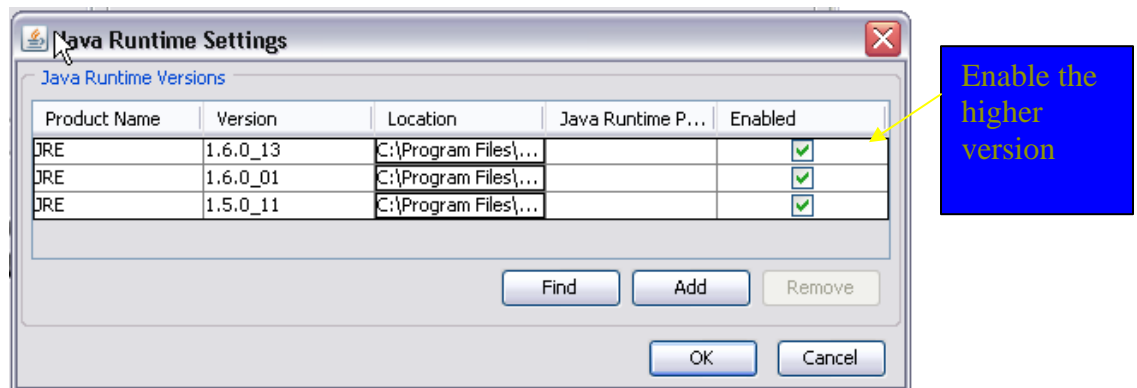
Java Runtime Settings

Java Runtime Versions

| Product Name | Version | Location | Java Runtime P... | Enabled |
|---|---|---|---|---|
| JRE | 1.6.0_13 | C:\Program Files\... | | ✓ |
| JRE | 1.6.0_01 | C:\Program Files\... | | ✓ |
| JRE | 1.5.0_11 | C:\Program Files\... | | ✓ |

Find Add Remove

OK Cancel

Enable the higher version